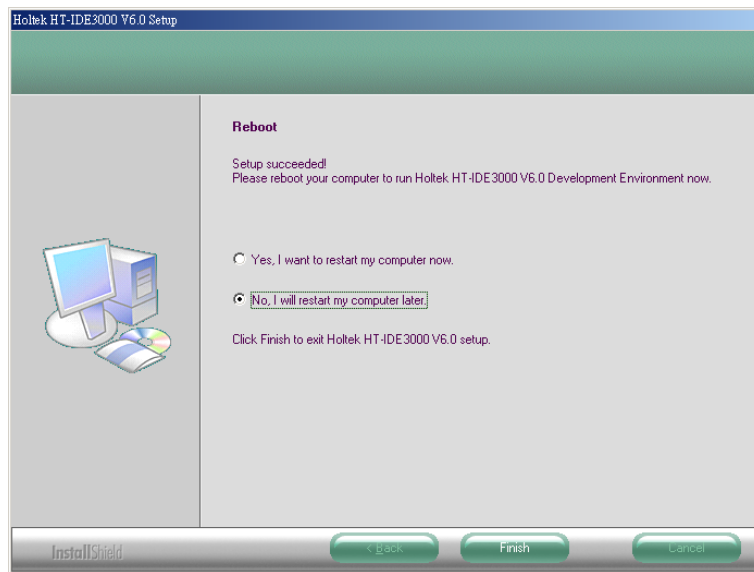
Holtek HT-IDE3000 V6.0 Setup

Reboot

Setup succeeded!
Please reboot your computer to run Holtek HT-IDE3000 V6.0 Development Environment now.

Yes, I want to restart my computer now.

No, I will restart my computer later.

Click Finish to exit Holtek HT-IDE3000 V6.0 setup.

InstallShield

< Back

Finish

Cancel